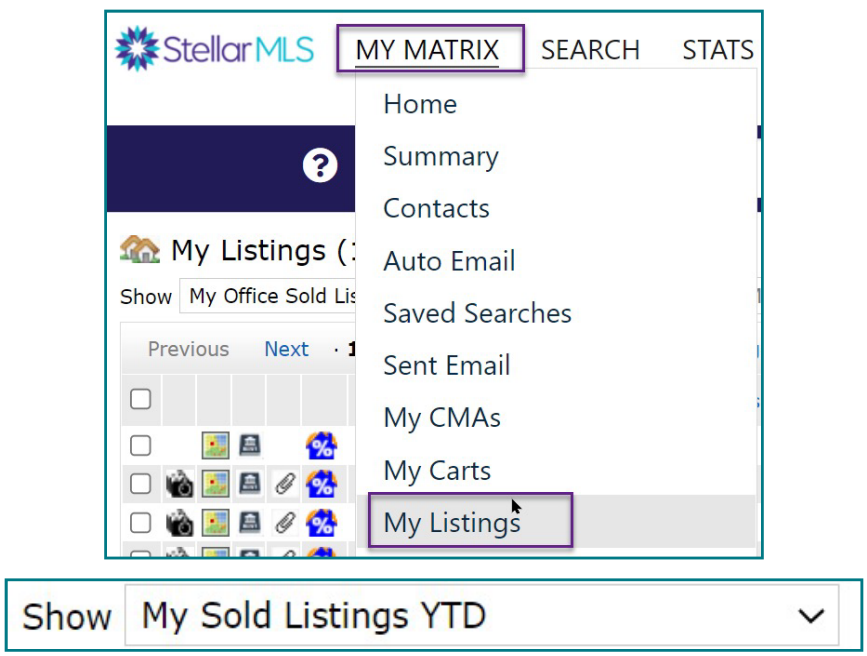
StellarMLS MY MATRIX SEARCH STATS

Home
Summary
Contacts
Auto Email
Saved Searches
Sent Email
My CMAs
My Carts
My Listings

?

My Listings (1

Show My Office Sold Lis

Previous Next · 1

Show My Sold Listings YTD